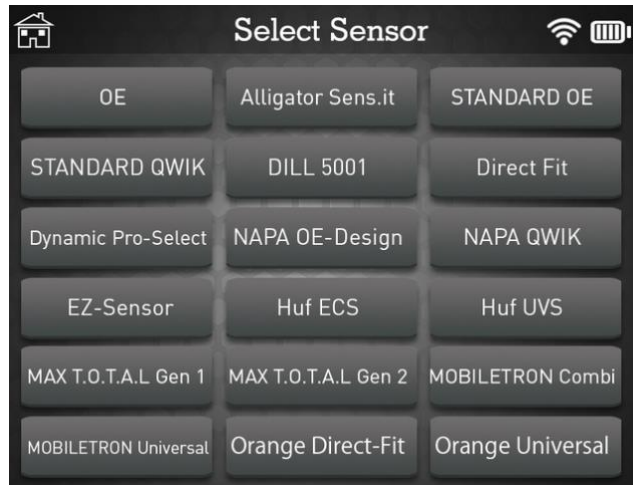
Select Sensor

OE
Alligator Sens.it
STANDARD OE
STANDARD QWIK
DILL 5001
Direct Fit
Dynamic Pro-Select
NAPA OE-Design
NAPA QWIK
EZ-Sensor
Huf ECS
Huf UVS
MAX T.O.T.A.L Gen 1
MAX T.O.T.A.L Gen 2
MOBILETRON Combi
MOBILETRON Universal
Orange Direct-Fit
Orange Universal